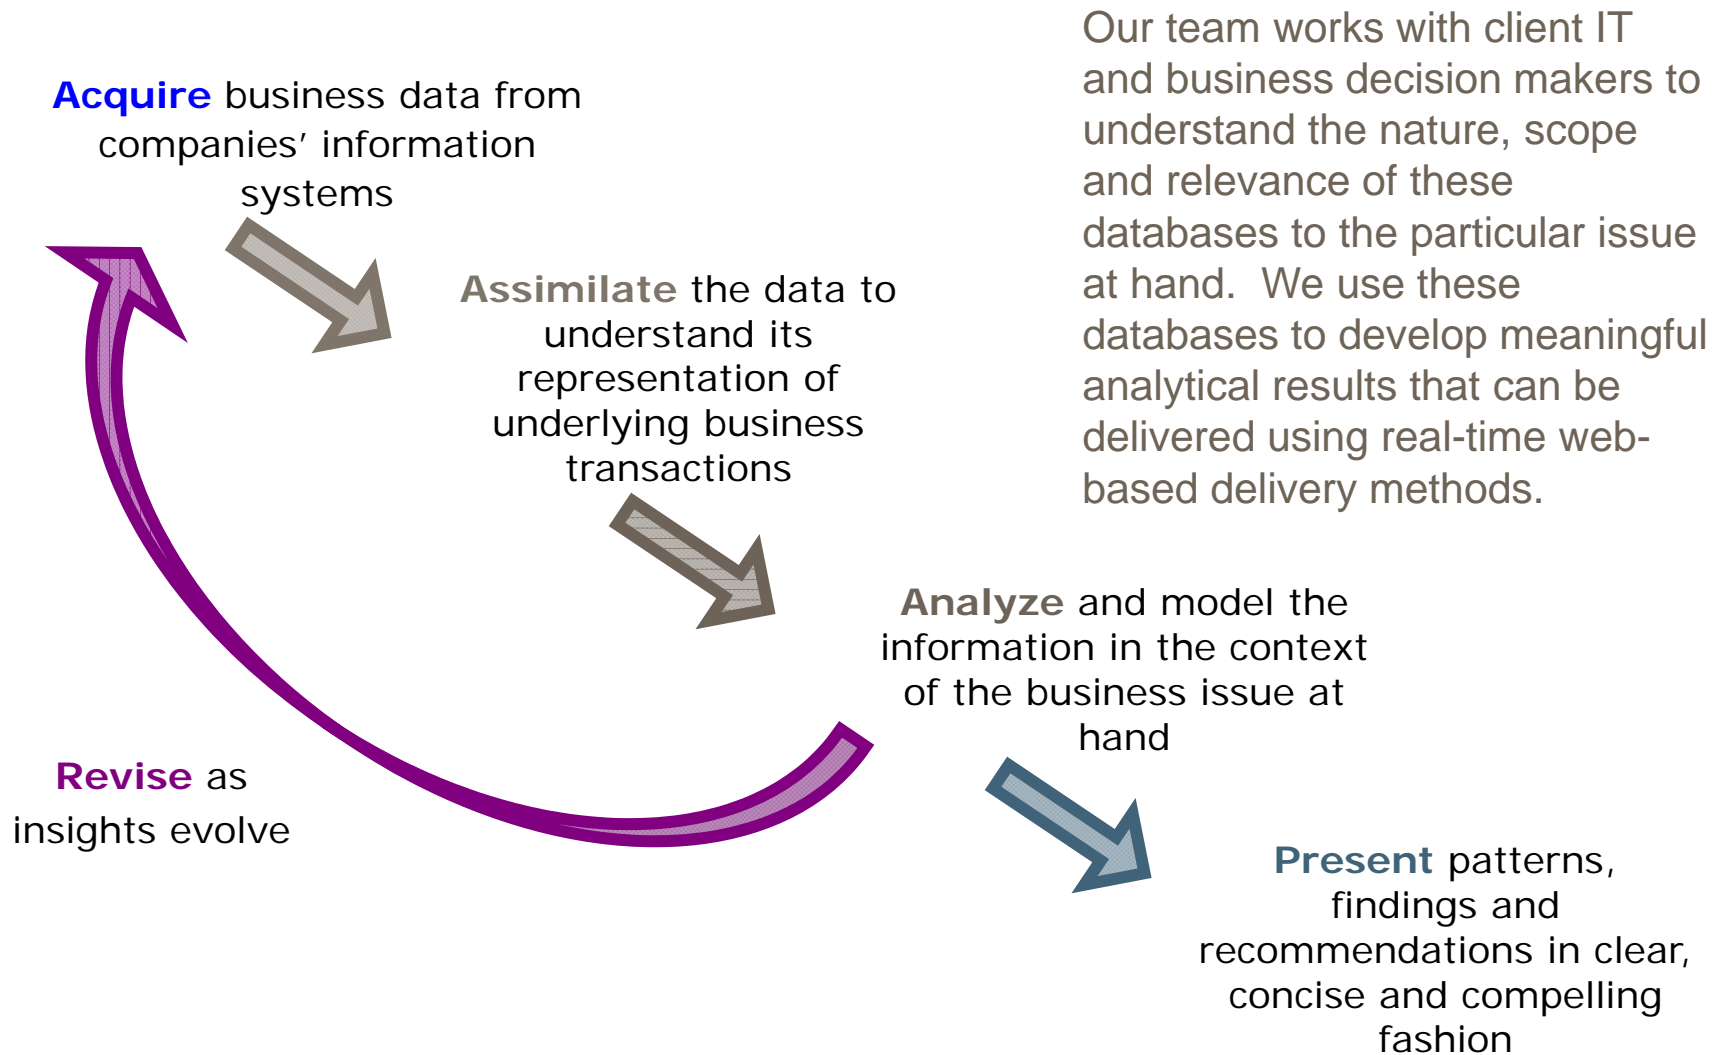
Acquire business data from companies' information systems

Our team works with client IT and business decision makers to understand the nature, scope and relevance of these databases to the particular issue at hand. We use these databases to develop meaningful analytical results that can be delivered using real-time web-based delivery methods.

Assimilate the data to understand its representation of underlying business transactions

Analyze and model the information in the context of the business issue at hand

Revise as insights evolve

Present patterns, findings and recommendations in clear, concise and compelling fashion